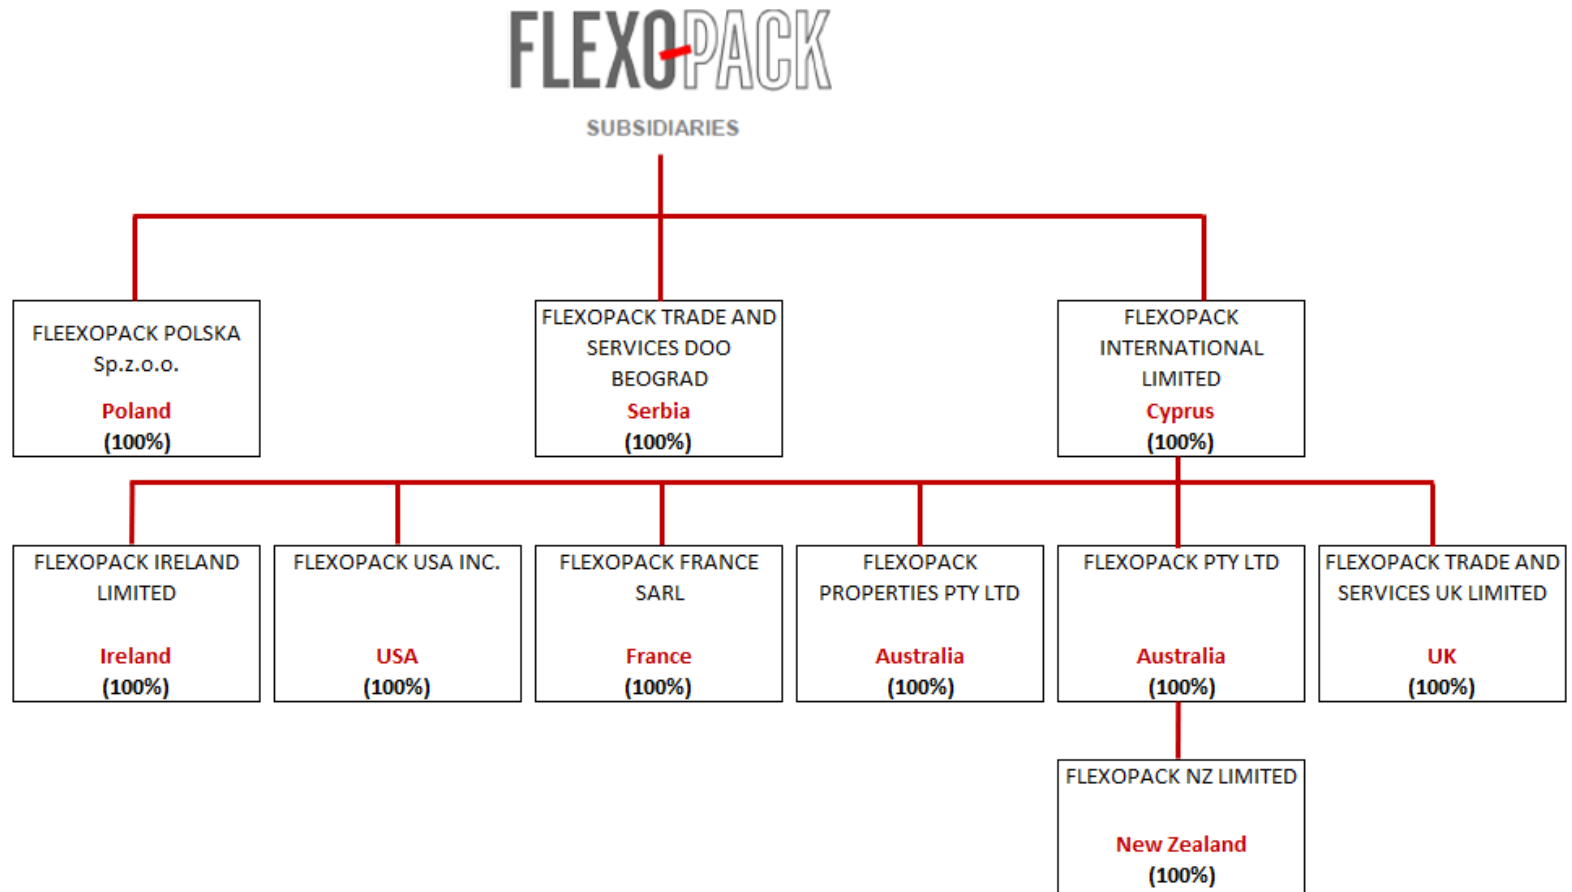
FLEXOPACK

SUBSIDIARIES

FLEEXOPACK POLSKA Sp.z.o.o.
Poland
(100%)

FLEXOPACK TRADE AND SERVICES DOO BEOGRAD
Serbia
(100%)

FLEXOPACK INTERNATIONAL LIMITED
Cyprus
(100%)

FLEXOPACK IRELAND LIMITED
Ireland
(100%)

FLEXOPACK USA INC.
USA
(100%)

FLEXOPACK FRANCE SARL
France
(100%)

FLEXOPACK PROPERTIES PTY LTD
Australia
(100%)

FLEXOPACK PTY LTD
Australia
(100%)

FLEXOPACK TRADE AND SERVICES UK LIMITED
UK
(100%)

FLEXOPACK NZ LIMITED
New Zealand
(100%)